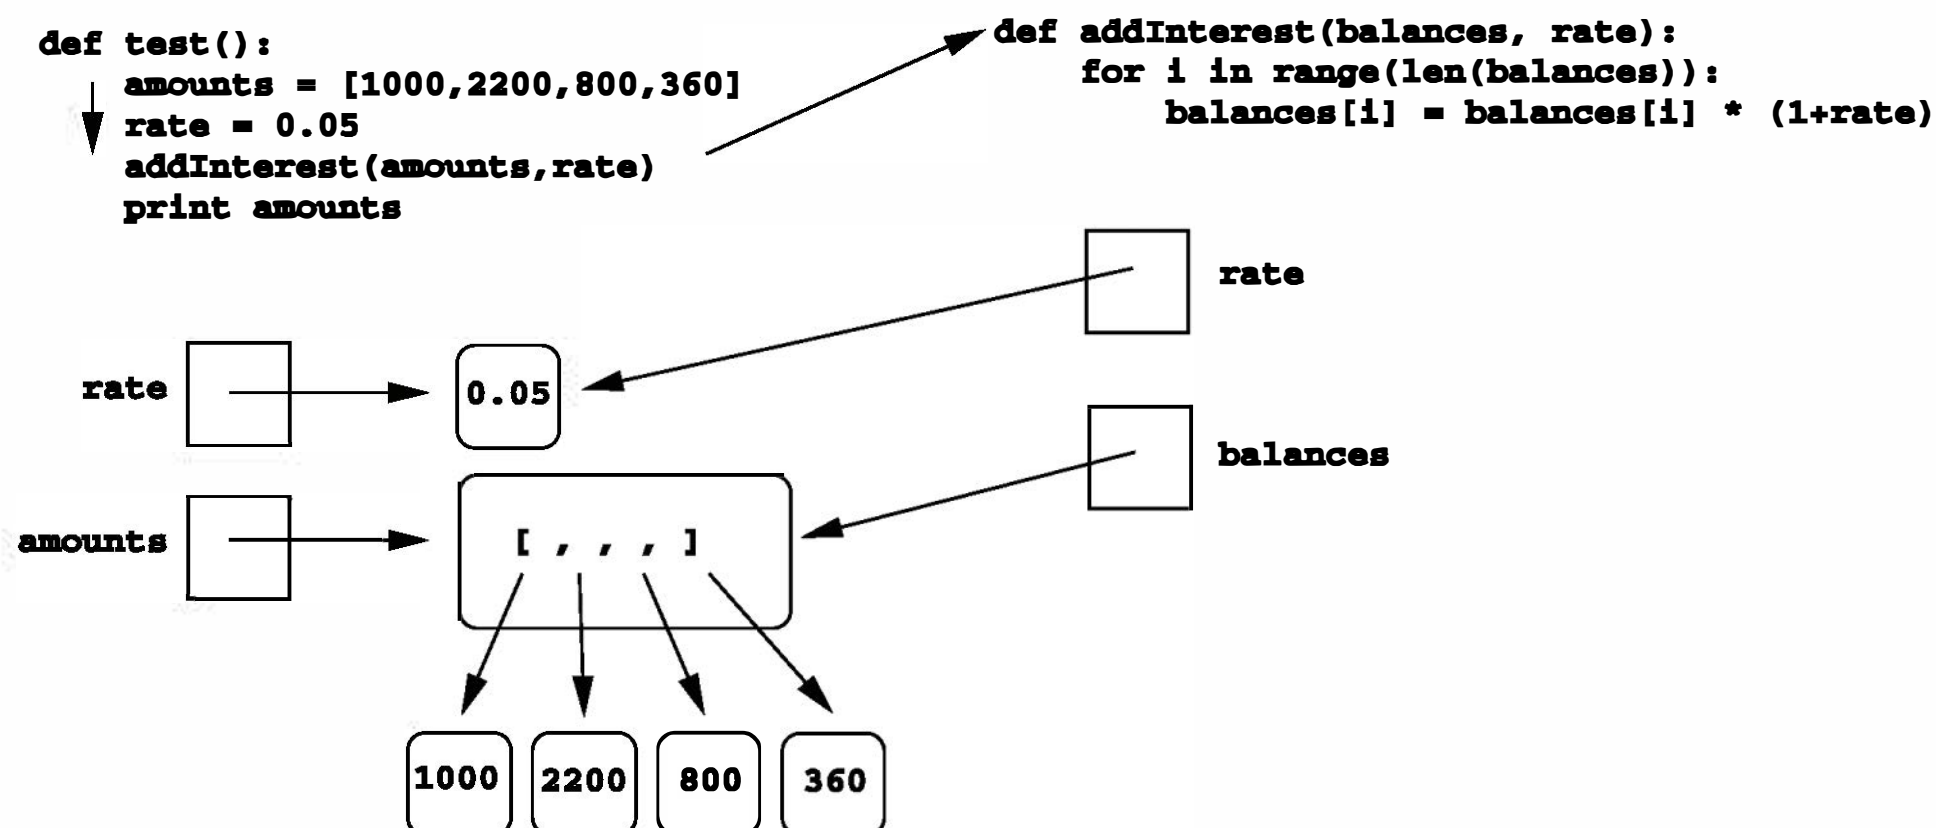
def test():
    amounts = [1000,2200,800,360]
    rate = 0.05
    addInterest(amounts,rate)
    print amounts

def addInterest(balances, rate):
    for i in range(len(balances)):
        balances[i] = balances[i] * (1+rate)

rate

rate

0.05

balances

amounts

[ , , , ]

1000

2200

800

360